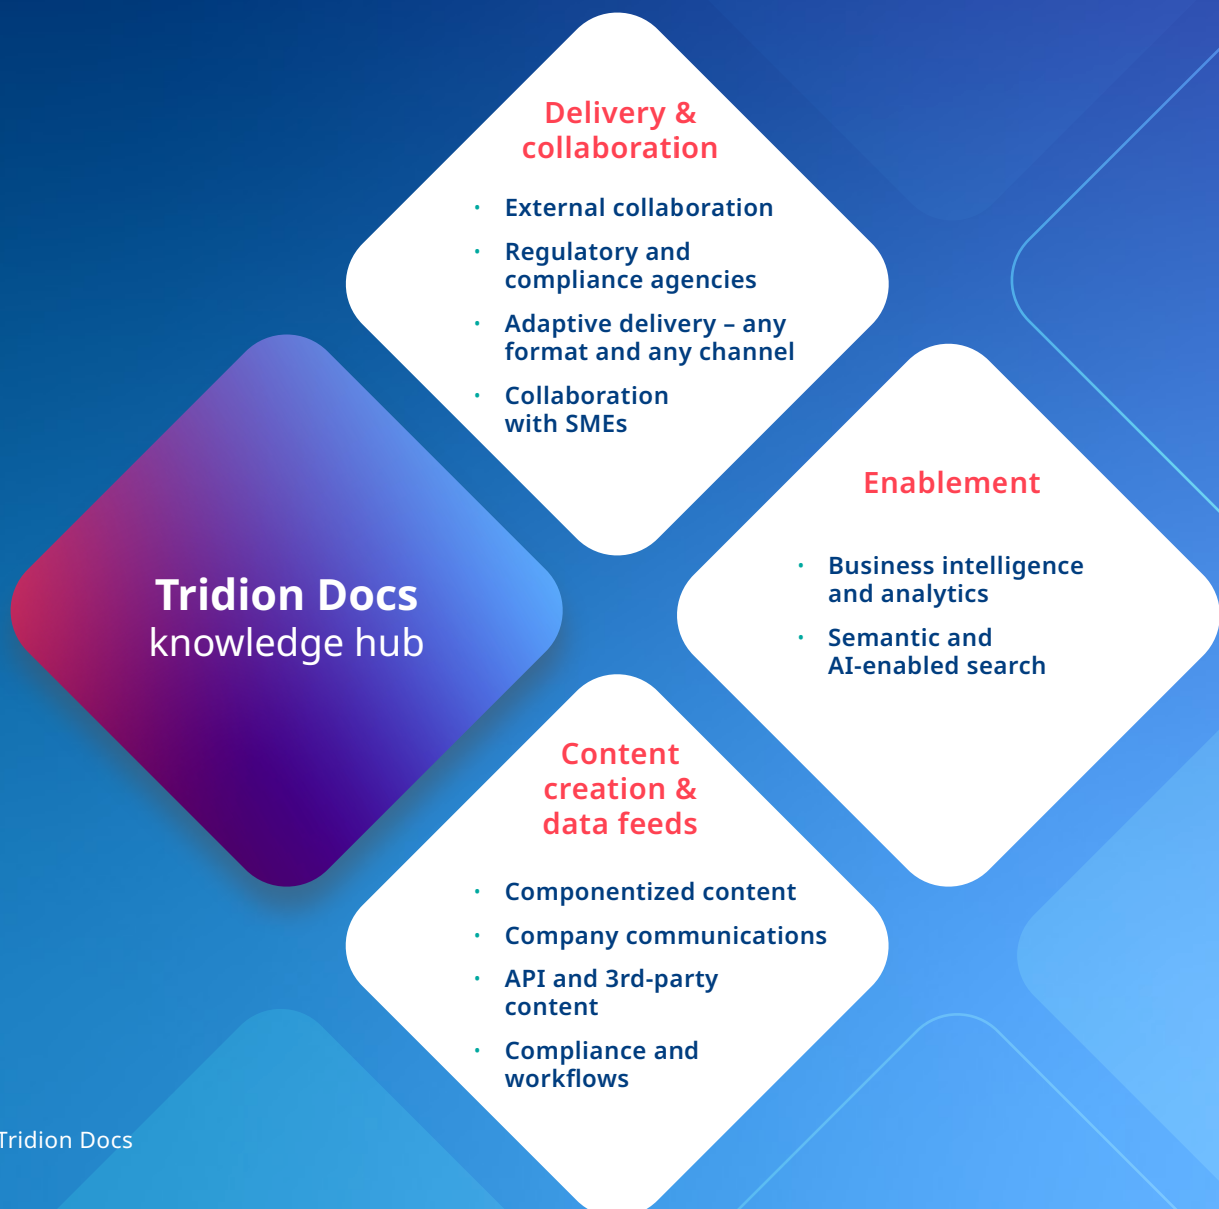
Delivery & collaboration

- External collaboration
- Regulatory and compliance agencies
- Adaptive delivery – any format and any channel
- Collaboration with SMEs

Tridion Docs
knowledge hub

Enablement

- Business intelligence and analytics
- Semantic and AI-enabled search

Content creation & data feeds

- Componentized content
- Company communications
- API and 3rd-party content
- Compliance and workflows

Tridion Docs